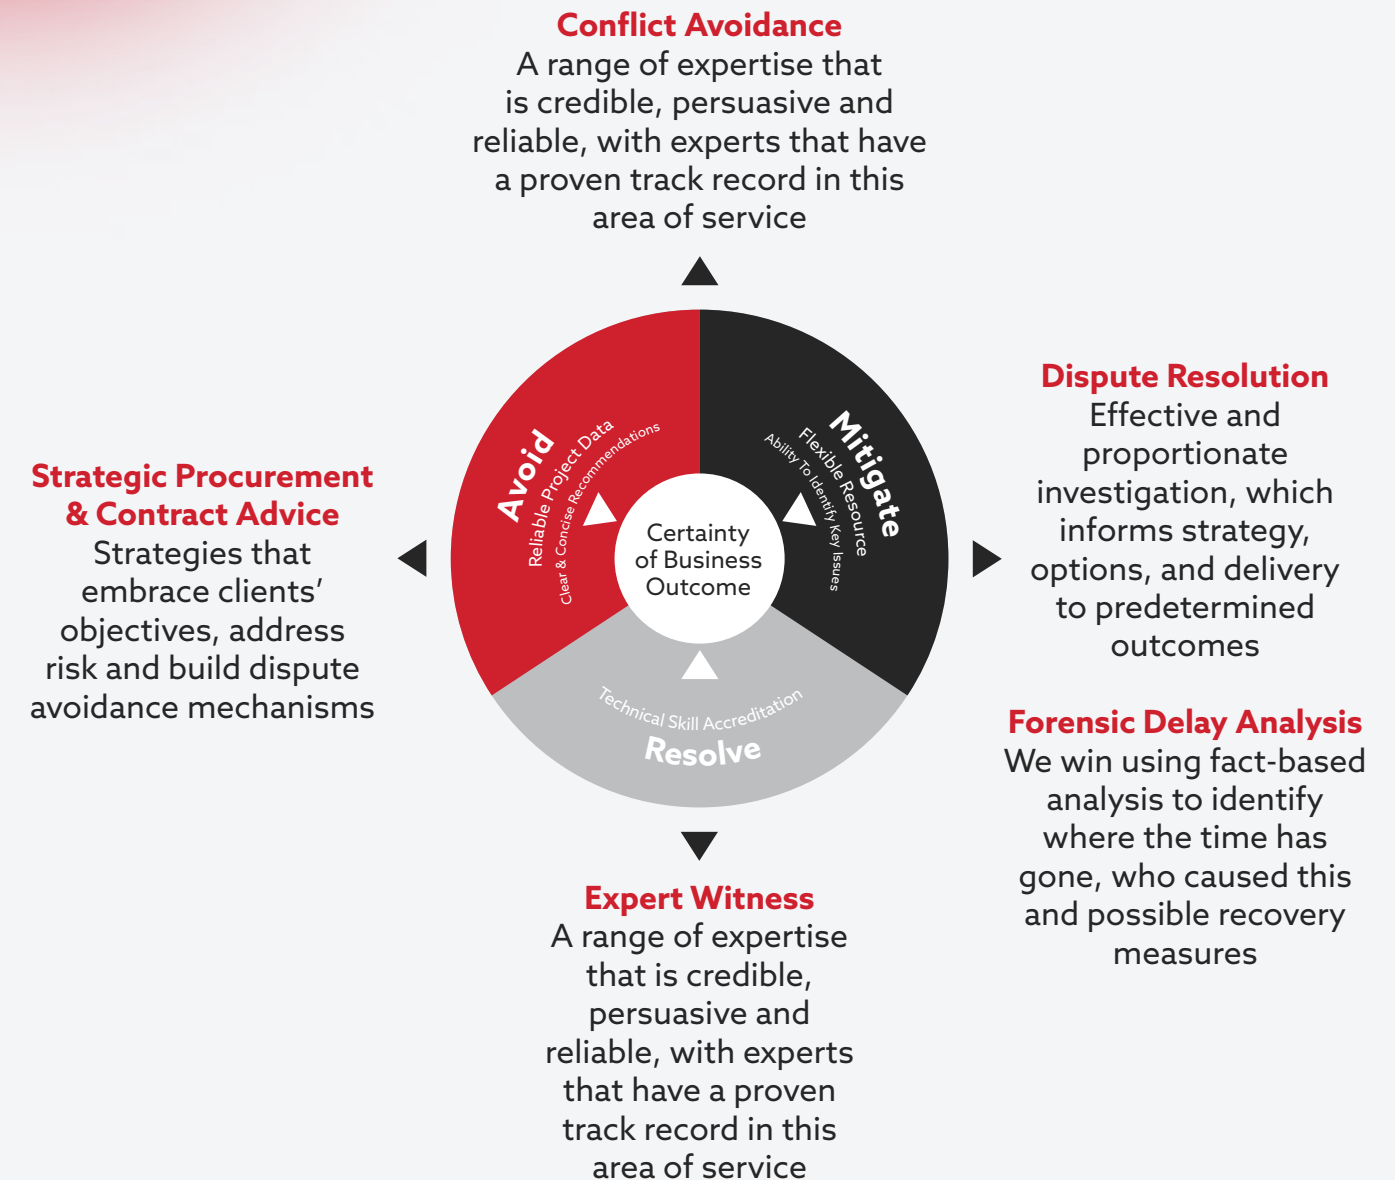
Conflict Avoidance
A range of expertise that is credible, persuasive and reliable, with experts that have a proven track record in this area of service

Strategic Procurement & Contract Advice
Strategies that embrace clients' objectives, address risk and build dispute avoidance mechanisms

Avoid
Reliable Project Data
Clear & Concise Recommendations

Mitigate
Flexible Resource
Ability To identify Key Issues

Certainty of Business Outcome

Technical Skill Accreditation
Resolve

Dispute Resolution
Effective and proportionate investigation, which informs strategy, options, and delivery to predetermined outcomes

Forensic Delay Analysis
We win using fact-based analysis to identify where the time has gone, who caused this and possible recovery measures

Expert Witness
A range of expertise that is credible, persuasive and reliable, with experts that have a proven track record in this area of service